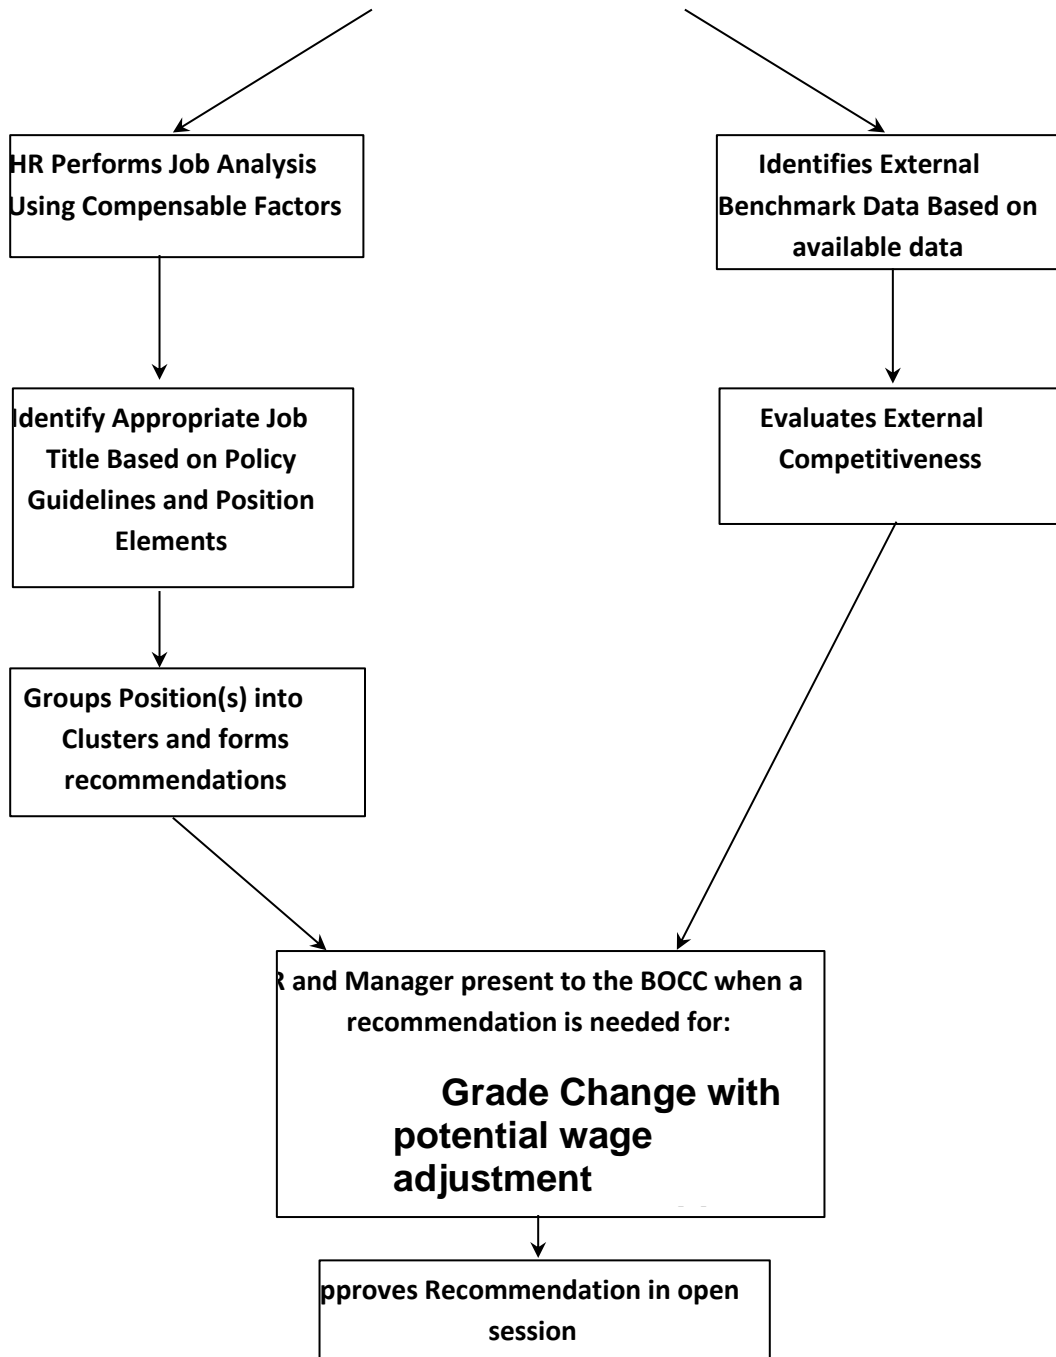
HR Performs Job Analysis Using Compensable Factors

Identifies External Benchmark Data Based on available data

Identify Appropriate Job Title Based on Policy Guidelines and Position Elements

Evaluates External Competitiveness

Groups Position(s) into Clusters and forms recommendations

R and Manager present to the BOCC when a recommendation is needed for:

Grade Change with potential wage adjustment

pproves Recommendation in open session